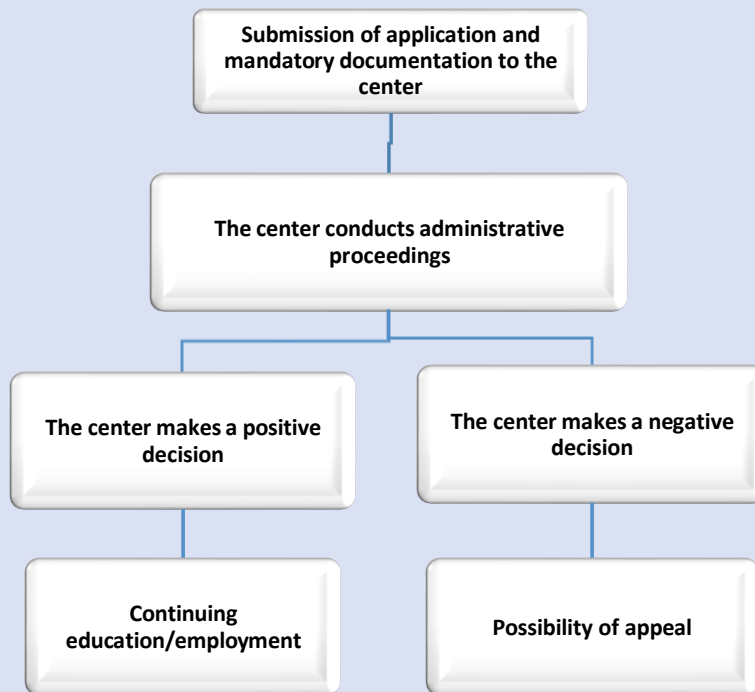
Submission of application and mandatory documentation to the center

The center conducts administrative proceedings

The center makes a positive decision

The center makes a negative decision

Continuing education/employment

Possibility of appeal